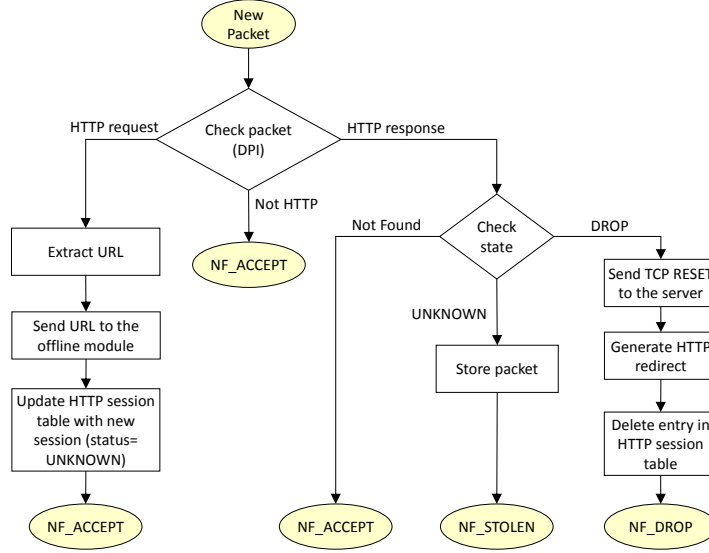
New Packet

HTTP request

Check packet (DPI)

HTTP response

Not HTTP

NF_ACCEPT

Extract URL

Send URL to the offline module

Update HTTP session table with new session (status= UNKNOWN)

NF_ACCEPT

Not Found

Check state

DROP

UNKNOWN

Store packet

NF_ACCEPT

NF_STOLEN

Send TCP RESET to the server

Generate HTTP redirect

Delete entry in HTTP session table

NF_DROP